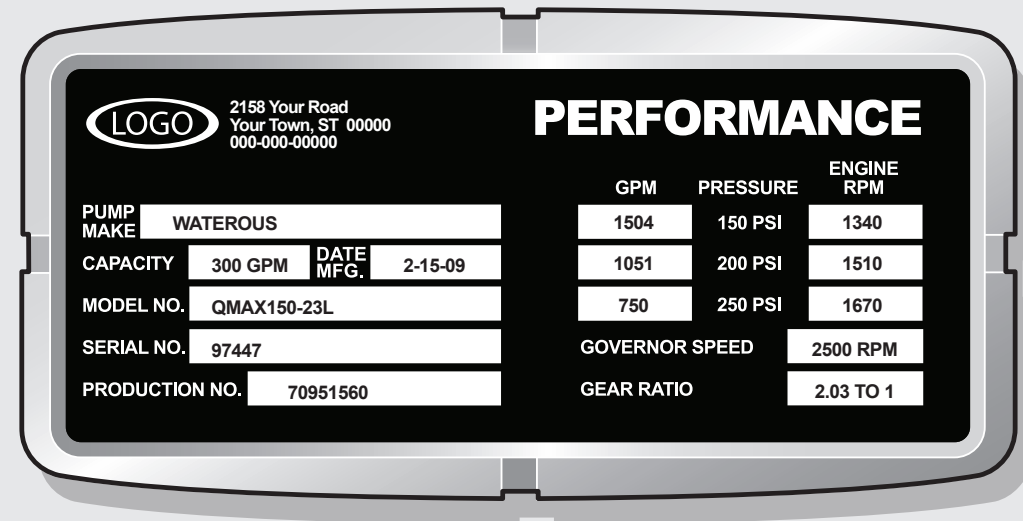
LOGO
2158 Your Road
Your Town, ST 00000
000-000-00000

PERFORMANCE

PUMP MAKE WATEROUS
CAPACITY 300 GPM DATE MFG. 2-15-09
MODEL NO. QMAX150-23L
SERIAL NO. 97447
PRODUCTION NO. 70951560

| GPM | PRESSURE | ENGINE RPM |
|---|---|---|
| 1504 | 150 PSI | 1340 |
| 1051 | 200 PSI | 1510 |
| 750 | 250 PSI | 1670 |

GOVERNOR SPEED 2500 RPM
GEAR RATIO 2.03 TO 1